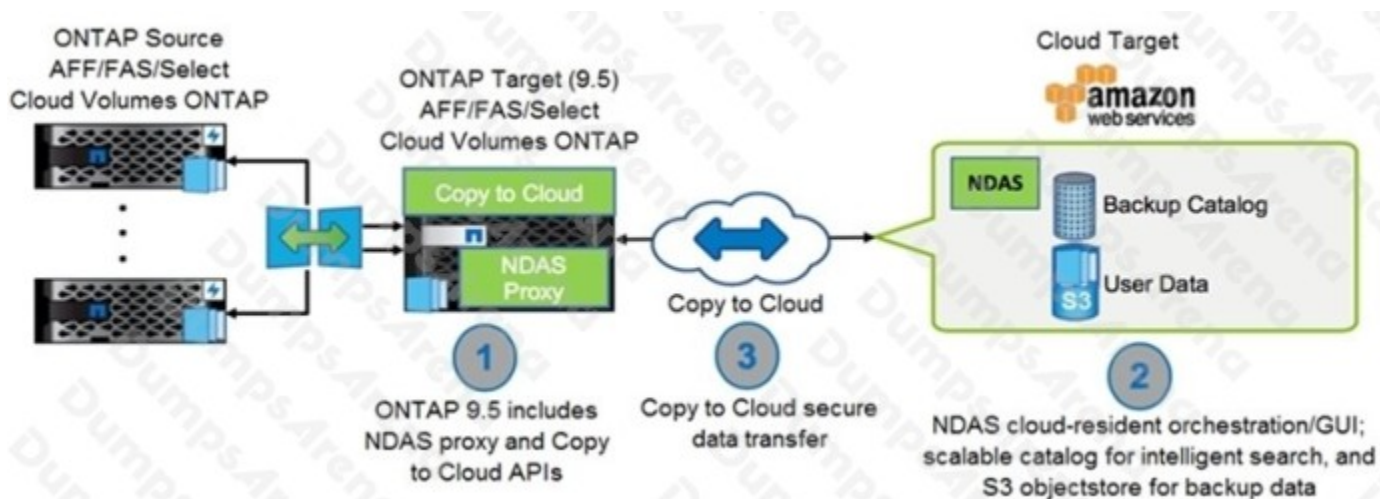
ONTAP Source
AFF/FAS/Select
Cloud Volumes ONTAP

ONTAP Target (9.5)
AFF/FAS/Select
Cloud Volumes ONTAP

Copy to Cloud

NDAS Proxy

Cloud Target

amazon web services

NDAS

Backup Catalog

S3

User Data

Copy to Cloud

1

ONTAP 9.5 includes NDAS proxy and Copy to Cloud APIs

3

Copy to Cloud secure data transfer

2

NDAS cloud-resident orchestration/GUI; scalable catalog for intelligent search, and S3 objectstore for backup data

DumpsArena